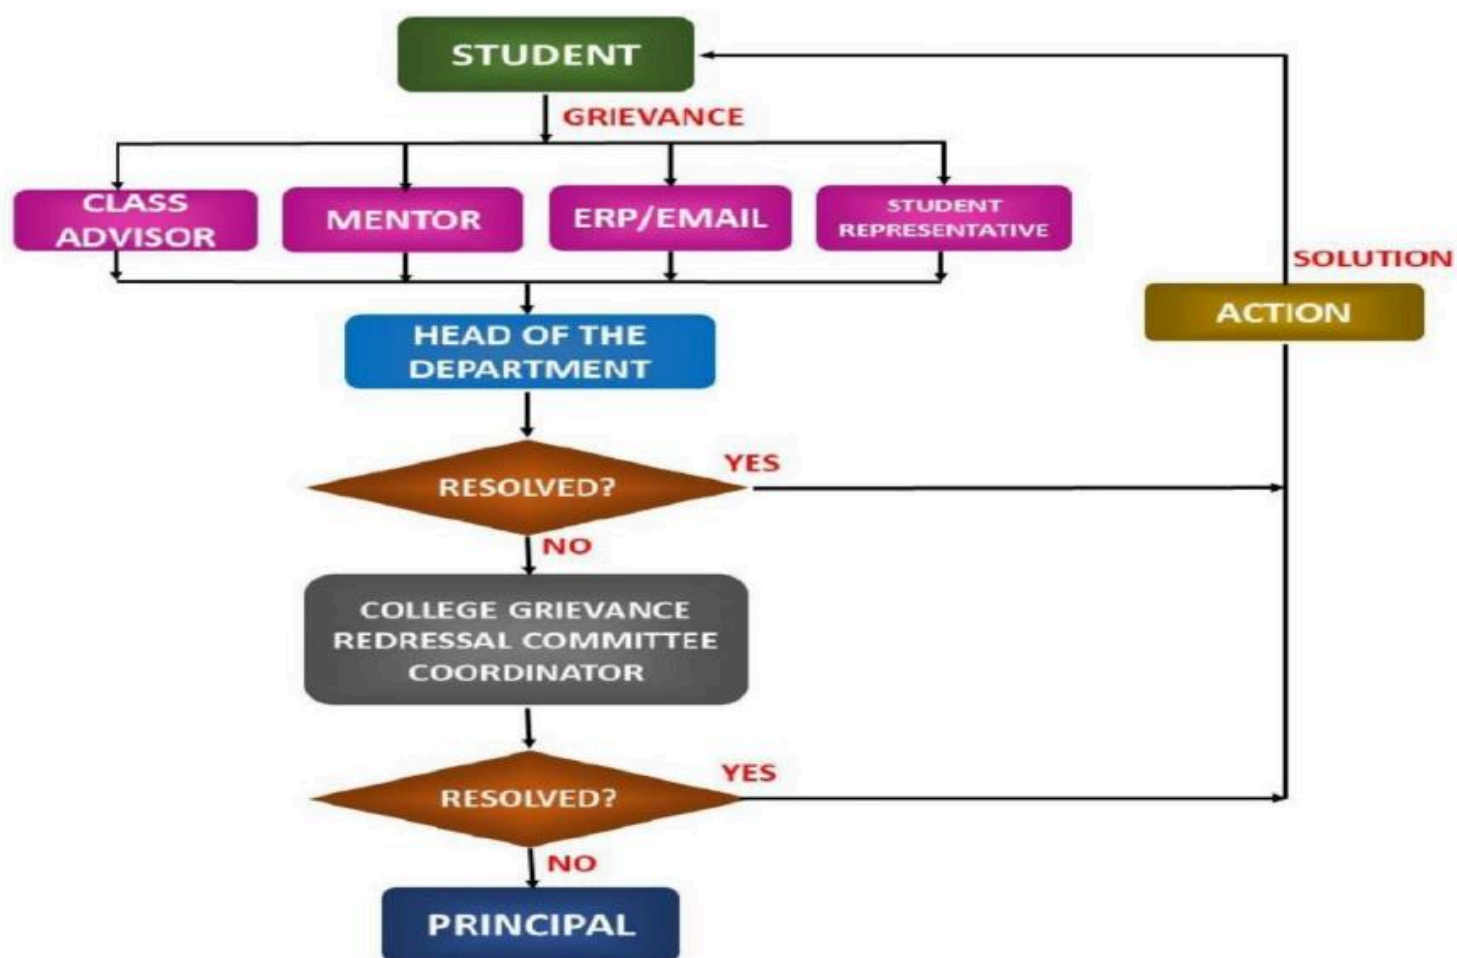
STUDENT

GRIEVANCE

CLASS ADVISOR

MENTOR

ERP/EMAIL

STUDENT REPRESENTATIVE

SOLUTION

ACTION

HEAD OF THE DEPARTMENT

RESOLVED?

YES

NO

COLLEGE GRIEVANCE REDRESSAL COMMITTEE COORDINATOR

RESOLVED?

YES

NO

PRINCIPAL